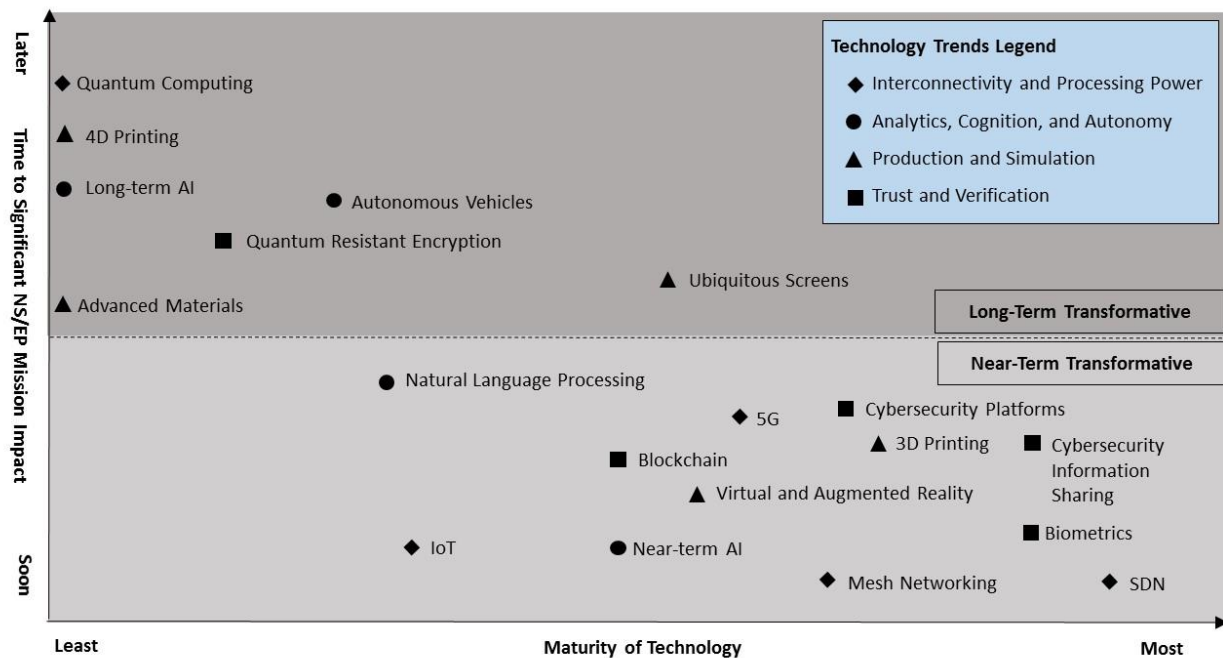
Later

Time to Significant NS/EP Mission Impact

Soon

Technology Trends Legend
◆ Interconnectivity and Processing Power
● Analytics, Cognition, and Autonomy
▲ Production and Simulation
■ Trust and Verification

◆ Quantum Computing
▲ 4D Printing
● Long-term AI
● Autonomous Vehicles
■ Quantum Resistant Encryption
▲ Ubiquitous Screens
▲ Advanced Materials

Long-Term Transformative

Near-Term Transformative

● Natural Language Processing
◆ 5G
■ Cybersecurity Platforms
▲ 3D Printing
■ Cybersecurity Information Sharing
■ Blockchain
▲ Virtual and Augmented Reality
■ Biometrics
◆ IoT
● Near-term AI
◆ Mesh Networking
◆ SDN

Least

Maturity of Technology

Most